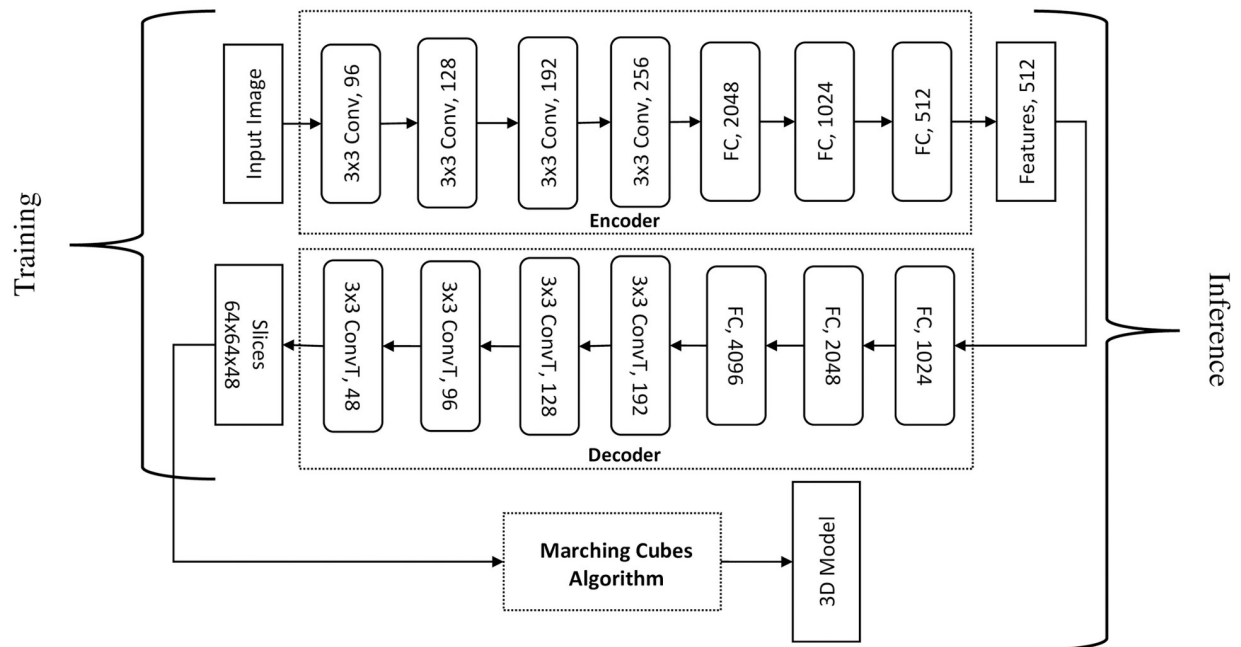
Training

Input Image

3x3 Conv, 96

3x3 Conv, 128

3x3 Conv, 192

3x3 Conv, 256

FC, 2048

FC, 1024

FC, 512

Encoder

Features, 512

FC, 1024

FC, 2048

FC, 4096

3x3 ConvT, 192

3x3 ConvT, 128

3x3 ConvT, 96

3x3 ConvT, 48

Slices 64x64x48

Decoder

Inference

Marching Cubes Algorithm

3D Model